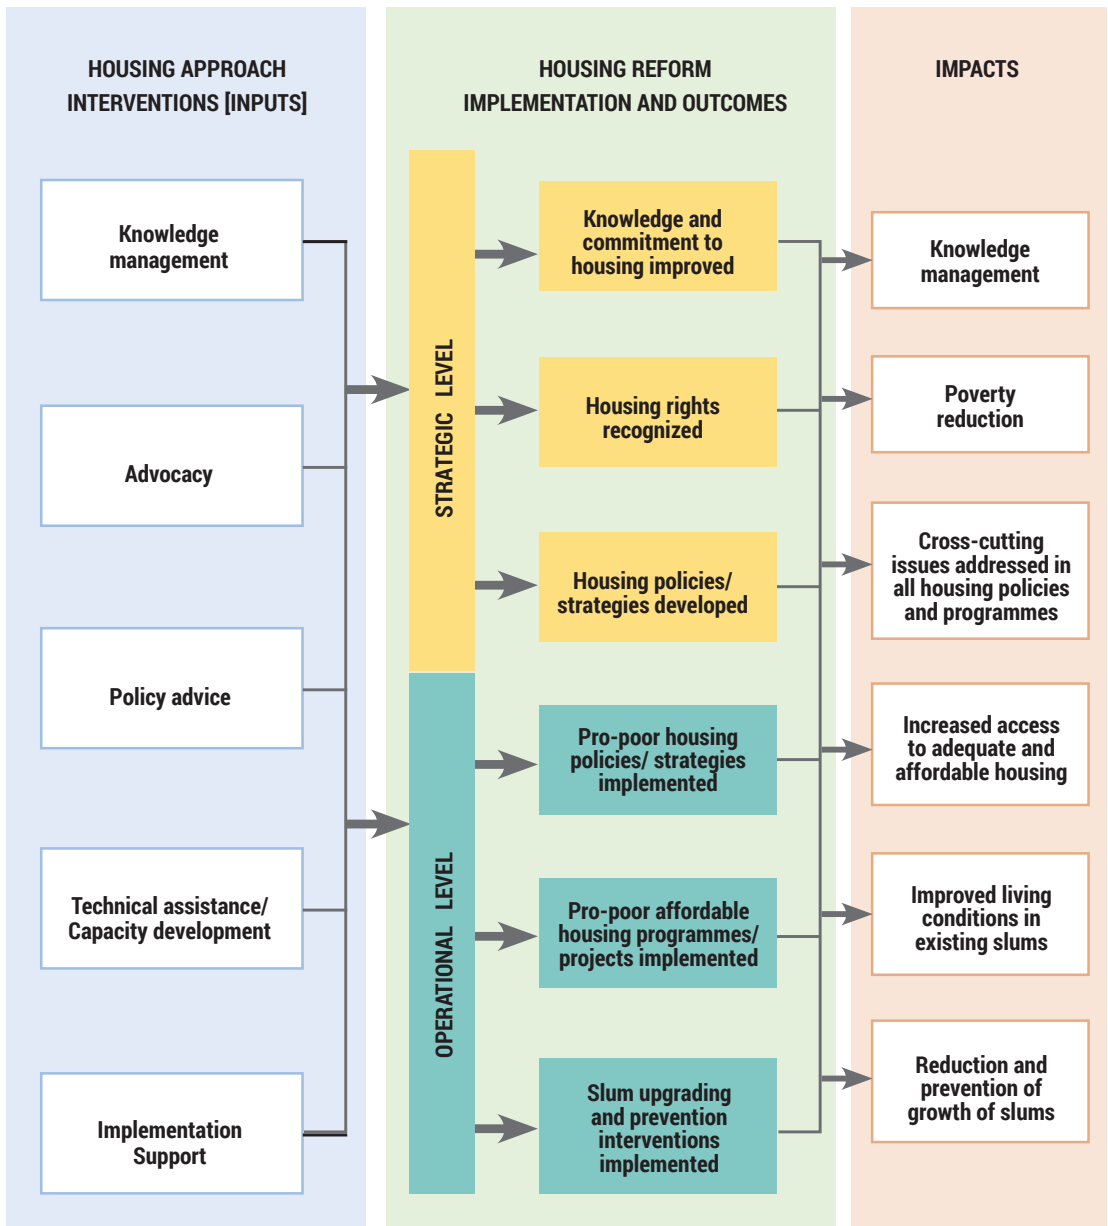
HOUSING APPROACH INTERVENTIONS [INPUTS]

Knowledge management

Advocacy

Policy advice

Technical assistance/ Capacity development

Implementation Support

HOUSING REFORM IMPLEMENTATION AND OUTCOMES

STRATEGIC LEVEL

OPERATIONAL LEVEL

Knowledge and commitment to housing improved

Housing rights recognized

Housing policies/ strategies developed

Pro-poor housing policies/ strategies implemented

Pro-poor affordable housing programmes/ projects implemented

Slum upgrading and prevention interventions implemented

IMPACTS

Knowledge management

Poverty reduction

Cross-cutting issues addressed in all housing policies and programmes

Increased access to adequate and affordable housing

Improved living conditions in existing slums

Reduction and prevention of growth of slums